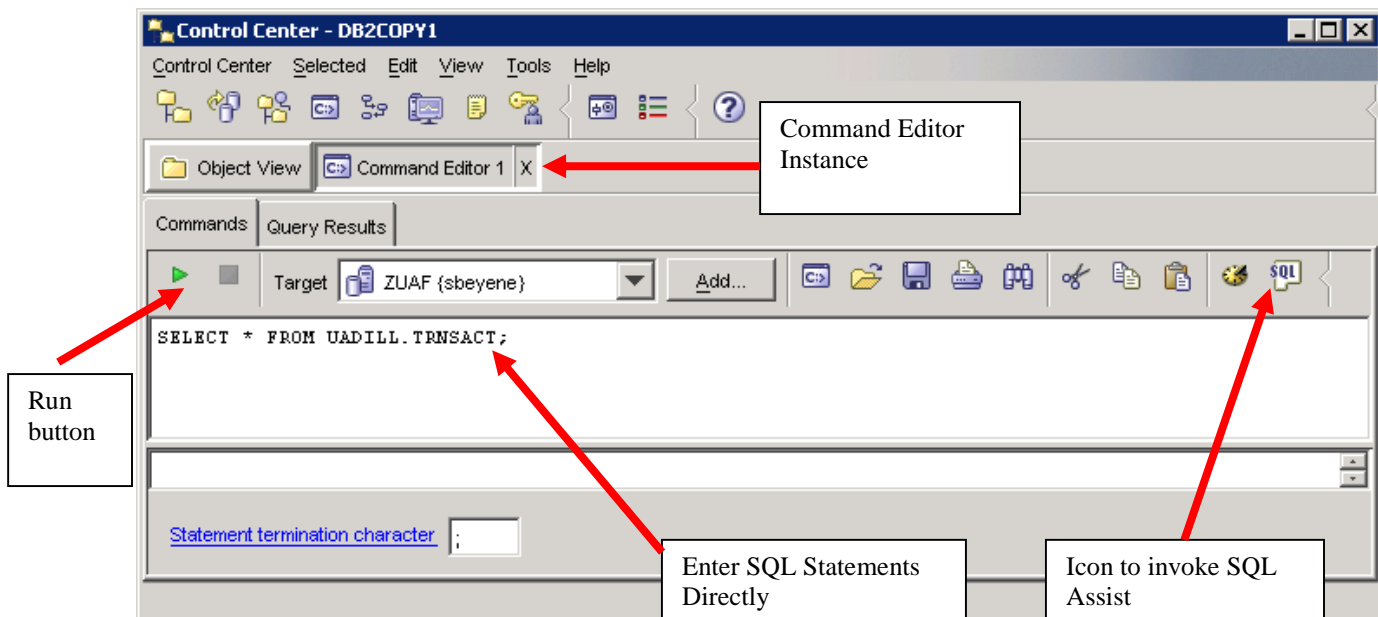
Control Center - DB2COPY1

Control Center Selected Edit View Tools Help

Command Editor Instance

Object View Command Editor 1 X

Commands Query Results

Target ZUAF {sbeyene} Add...

SQL

SELECT * FROM UADILL.TRNSACT;

Run button

Statement termination character ;

Enter SQL Statements Directly

Icon to invoke SQL Assist